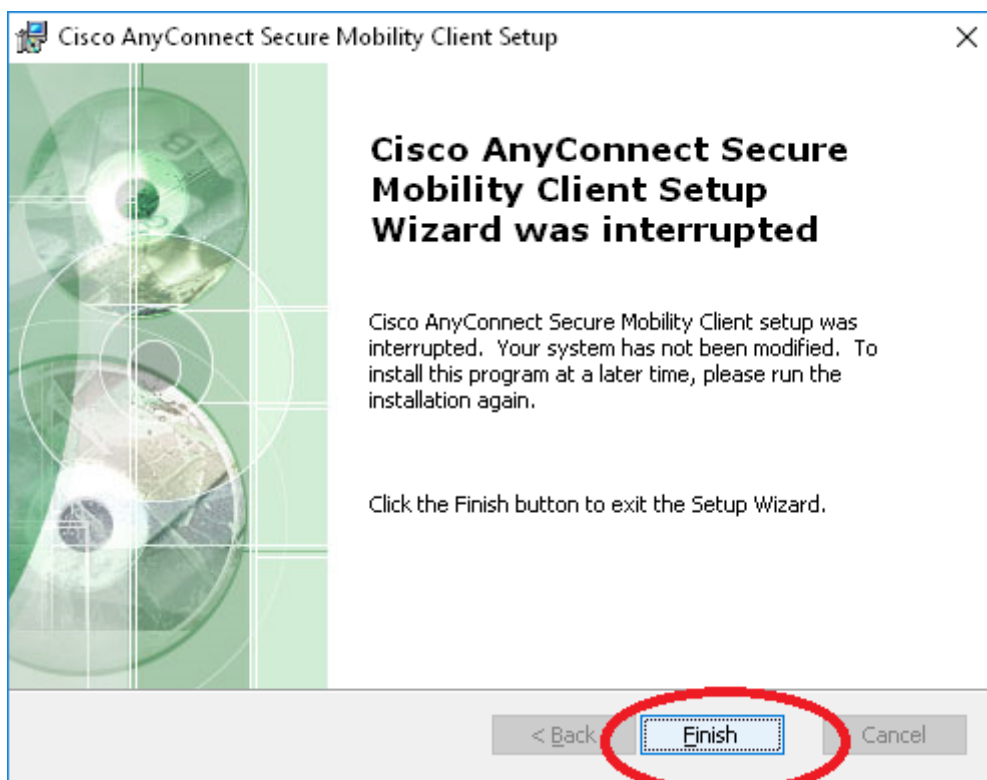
Cisco AnyConnect Secure Mobility Client Setup

×

Cisco AnyConnect Secure Mobility Client Setup Wizard was interrupted

Cisco AnyConnect Secure Mobility Client setup was interrupted. Your system has not been modified. To install this program at a later time, please run the installation again.

Click the Finish button to exit the Setup Wizard.

< Back

Finish

Cancel